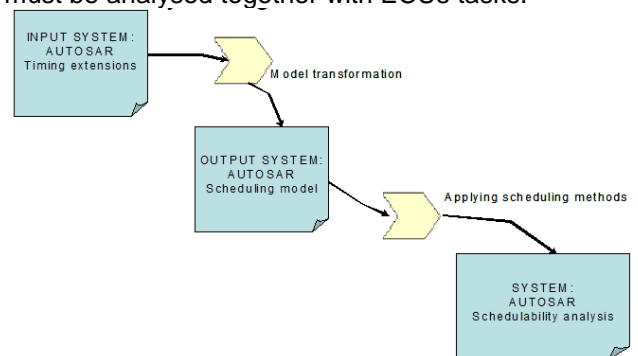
must be analysed together with LCSo tasks.

INPUT SYSTEM: AUTOSAR Timing extensions

Model transformation

OUTPUT SYSTEM: AUTOSAR Scheduling model

Applying scheduling methods

SYSTEM: AUTOSAR Schedulability analysis